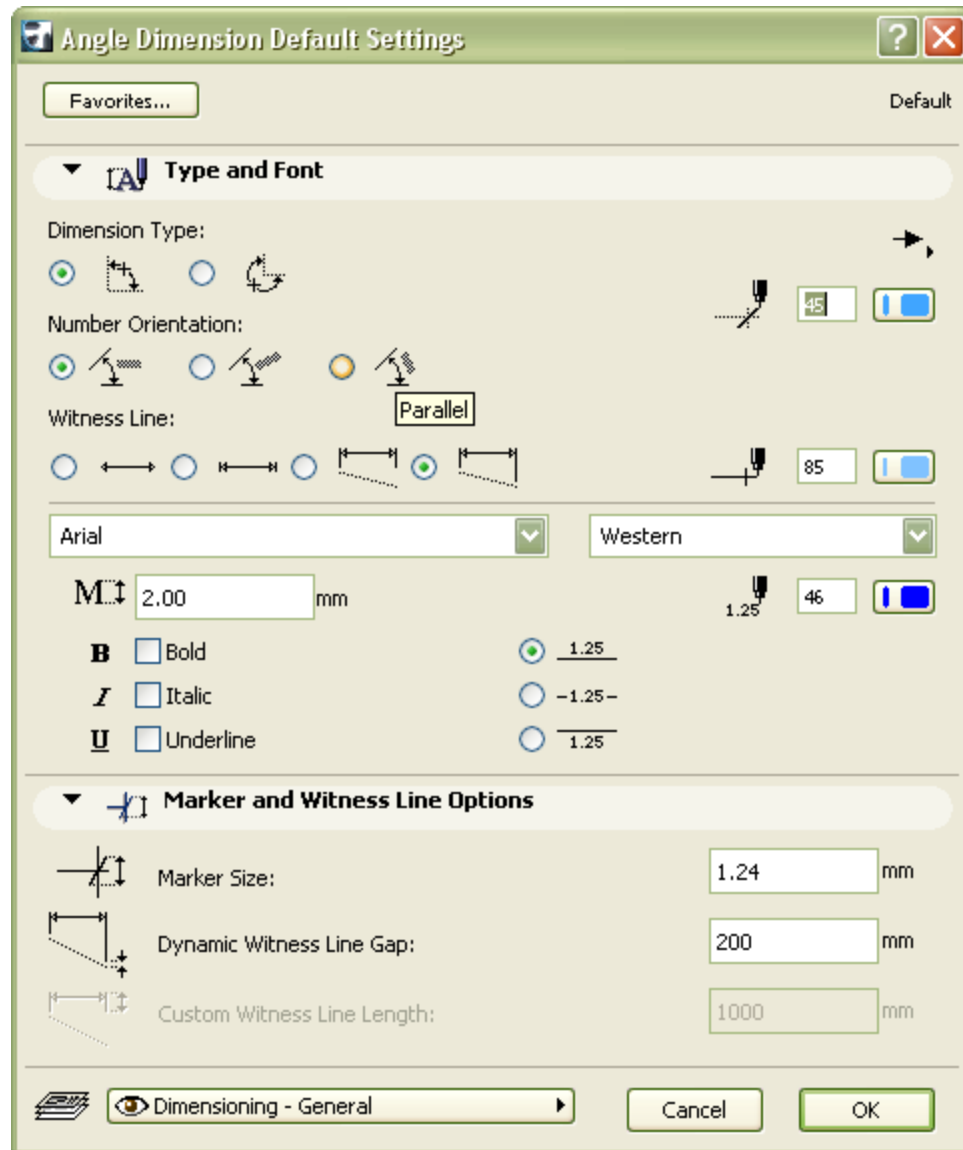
Angle Dimension Default Settings

Favorites...

Default

Type and Font

Dimension Type:

Number Orientation:

45

Parallel

Witness Line:

85

Arial

Western

2.00 mm

1.25

46

B Bold

I Italic

U Underline

1.25

-1.25-

1.25

Marker and Witness Line Options

Marker Size: 1.24 mm

Dynamic Witness Line Gap: 200 mm

Custom Witness Line Length: 1000 mm

Dimensioning - General

Cancel

OK